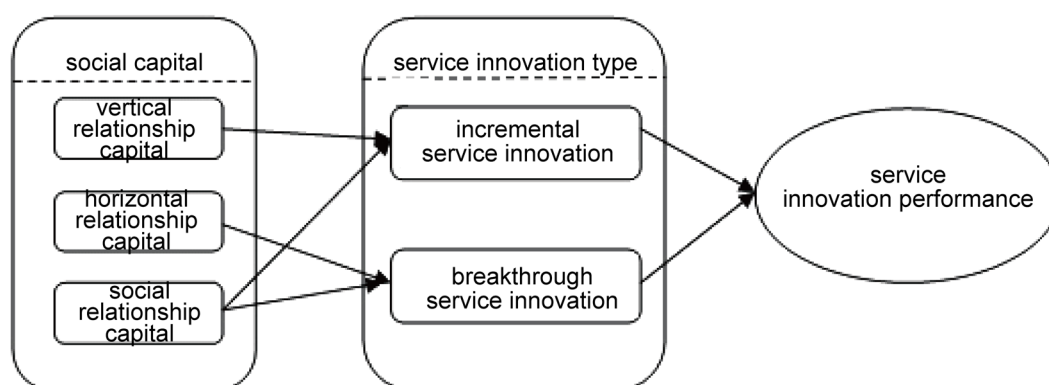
social capital

vertical relationship capital

horizontal relationship capital

social relationship capital

service innovation type

incremental service innovation

breakthrough service innovation

service innovation performance